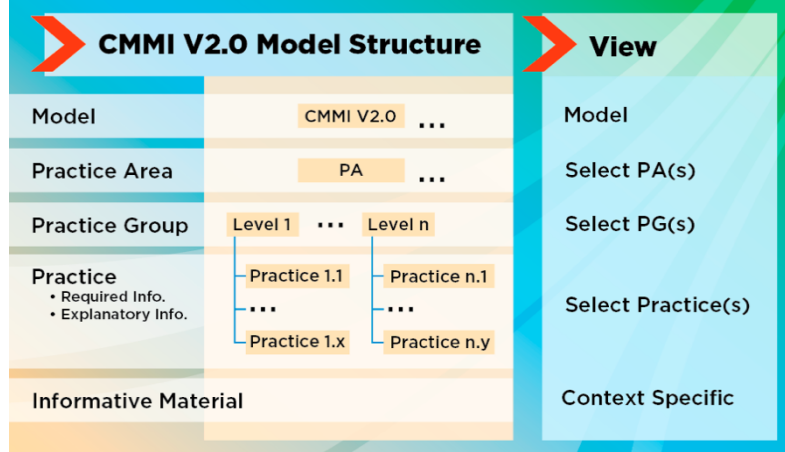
CMMI V2.0 Model Structure

View

Model

CMMI V2.0 ...

Model

Practice Area

PA ...

Select PA(s)

Practice Group

Level 1 ... Level n

Select PG(s)

Practice
• Required Info.
• Explanatory Info.

Practice 1.1
...
Practice 1.x

Practice n.1
...
Practice n.y

Select Practice(s)

Informative Material

Context Specific